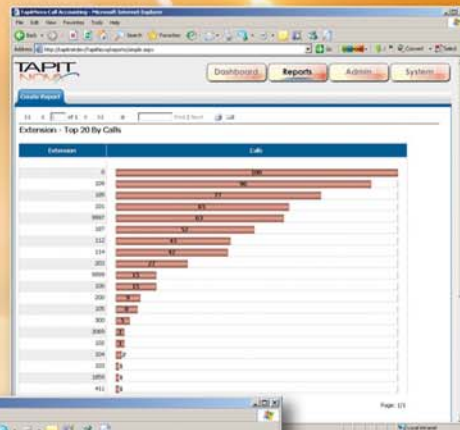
TapitNova Call Accounting - Microsoft Internet Explorer

File Edit View Favorites Tools Help

Back Search Favorites

Address http://tapitnindev/TapitNova/reports/simple.aspx

Go Convert Select

TAPIT NOVA

Dashboard Reports Admin System

Create Report

of 1 Find | Next

Extension - Top 20 By Calls

| Extension | Calls |
|---|---|
| 0 | 100 |
| 104 | 90 |
| 105 | 77 |
| 101 | 65 |
| 9997 | 63 |
| 107 | 52 |
| 112 | 43 |
| 114 | 42 |
| 103 | 27 |
| 9999 | 15 |
| 106 | 15 |
| 200 | 9 |
| 109 | 8 |
| 300 | 5 |
| 2000 | 3 |
| 102 | 3 |
| 104 | 2 |
| 222 | 1 |
| 1850 | 1 |
| 411 | 1 |

Page: 1/1

Local intranet